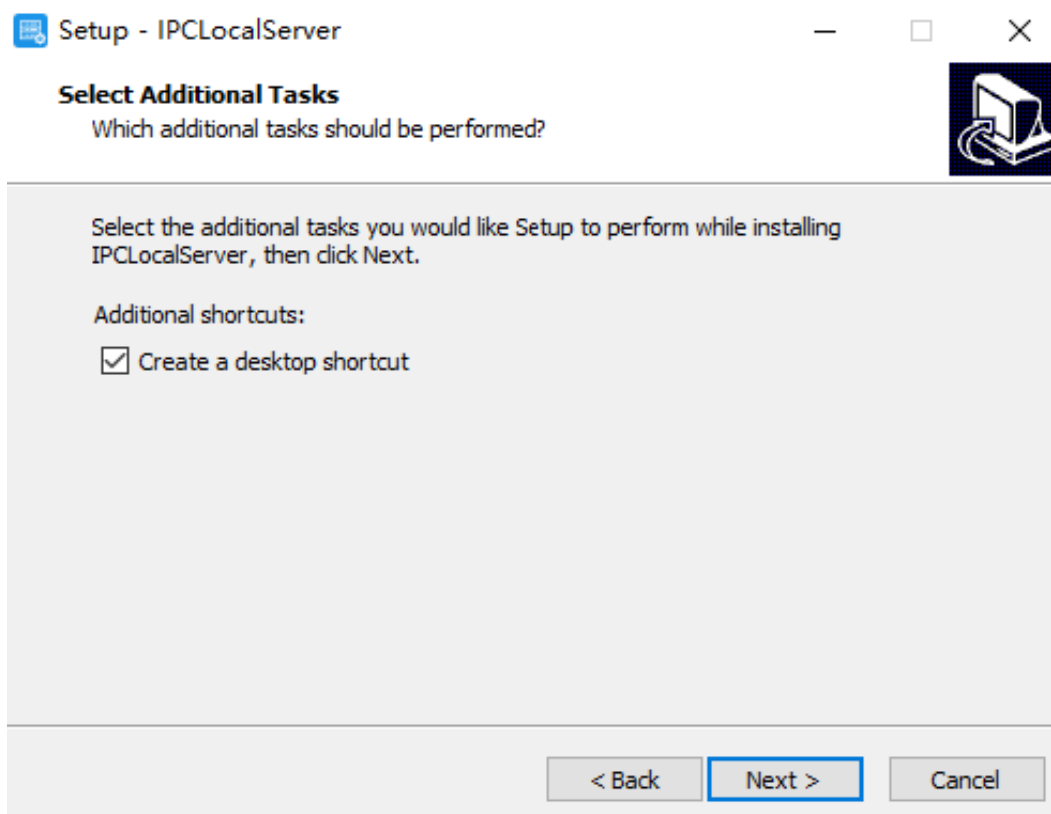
Setup - IPCLocalServer

Select Additional Tasks
Which additional tasks should be performed?

Select the additional tasks you would like Setup to perform while installing IPCLocalServer, then click Next.

Additional shortcuts:

Create a desktop shortcut

< Back
Next >
Cancel